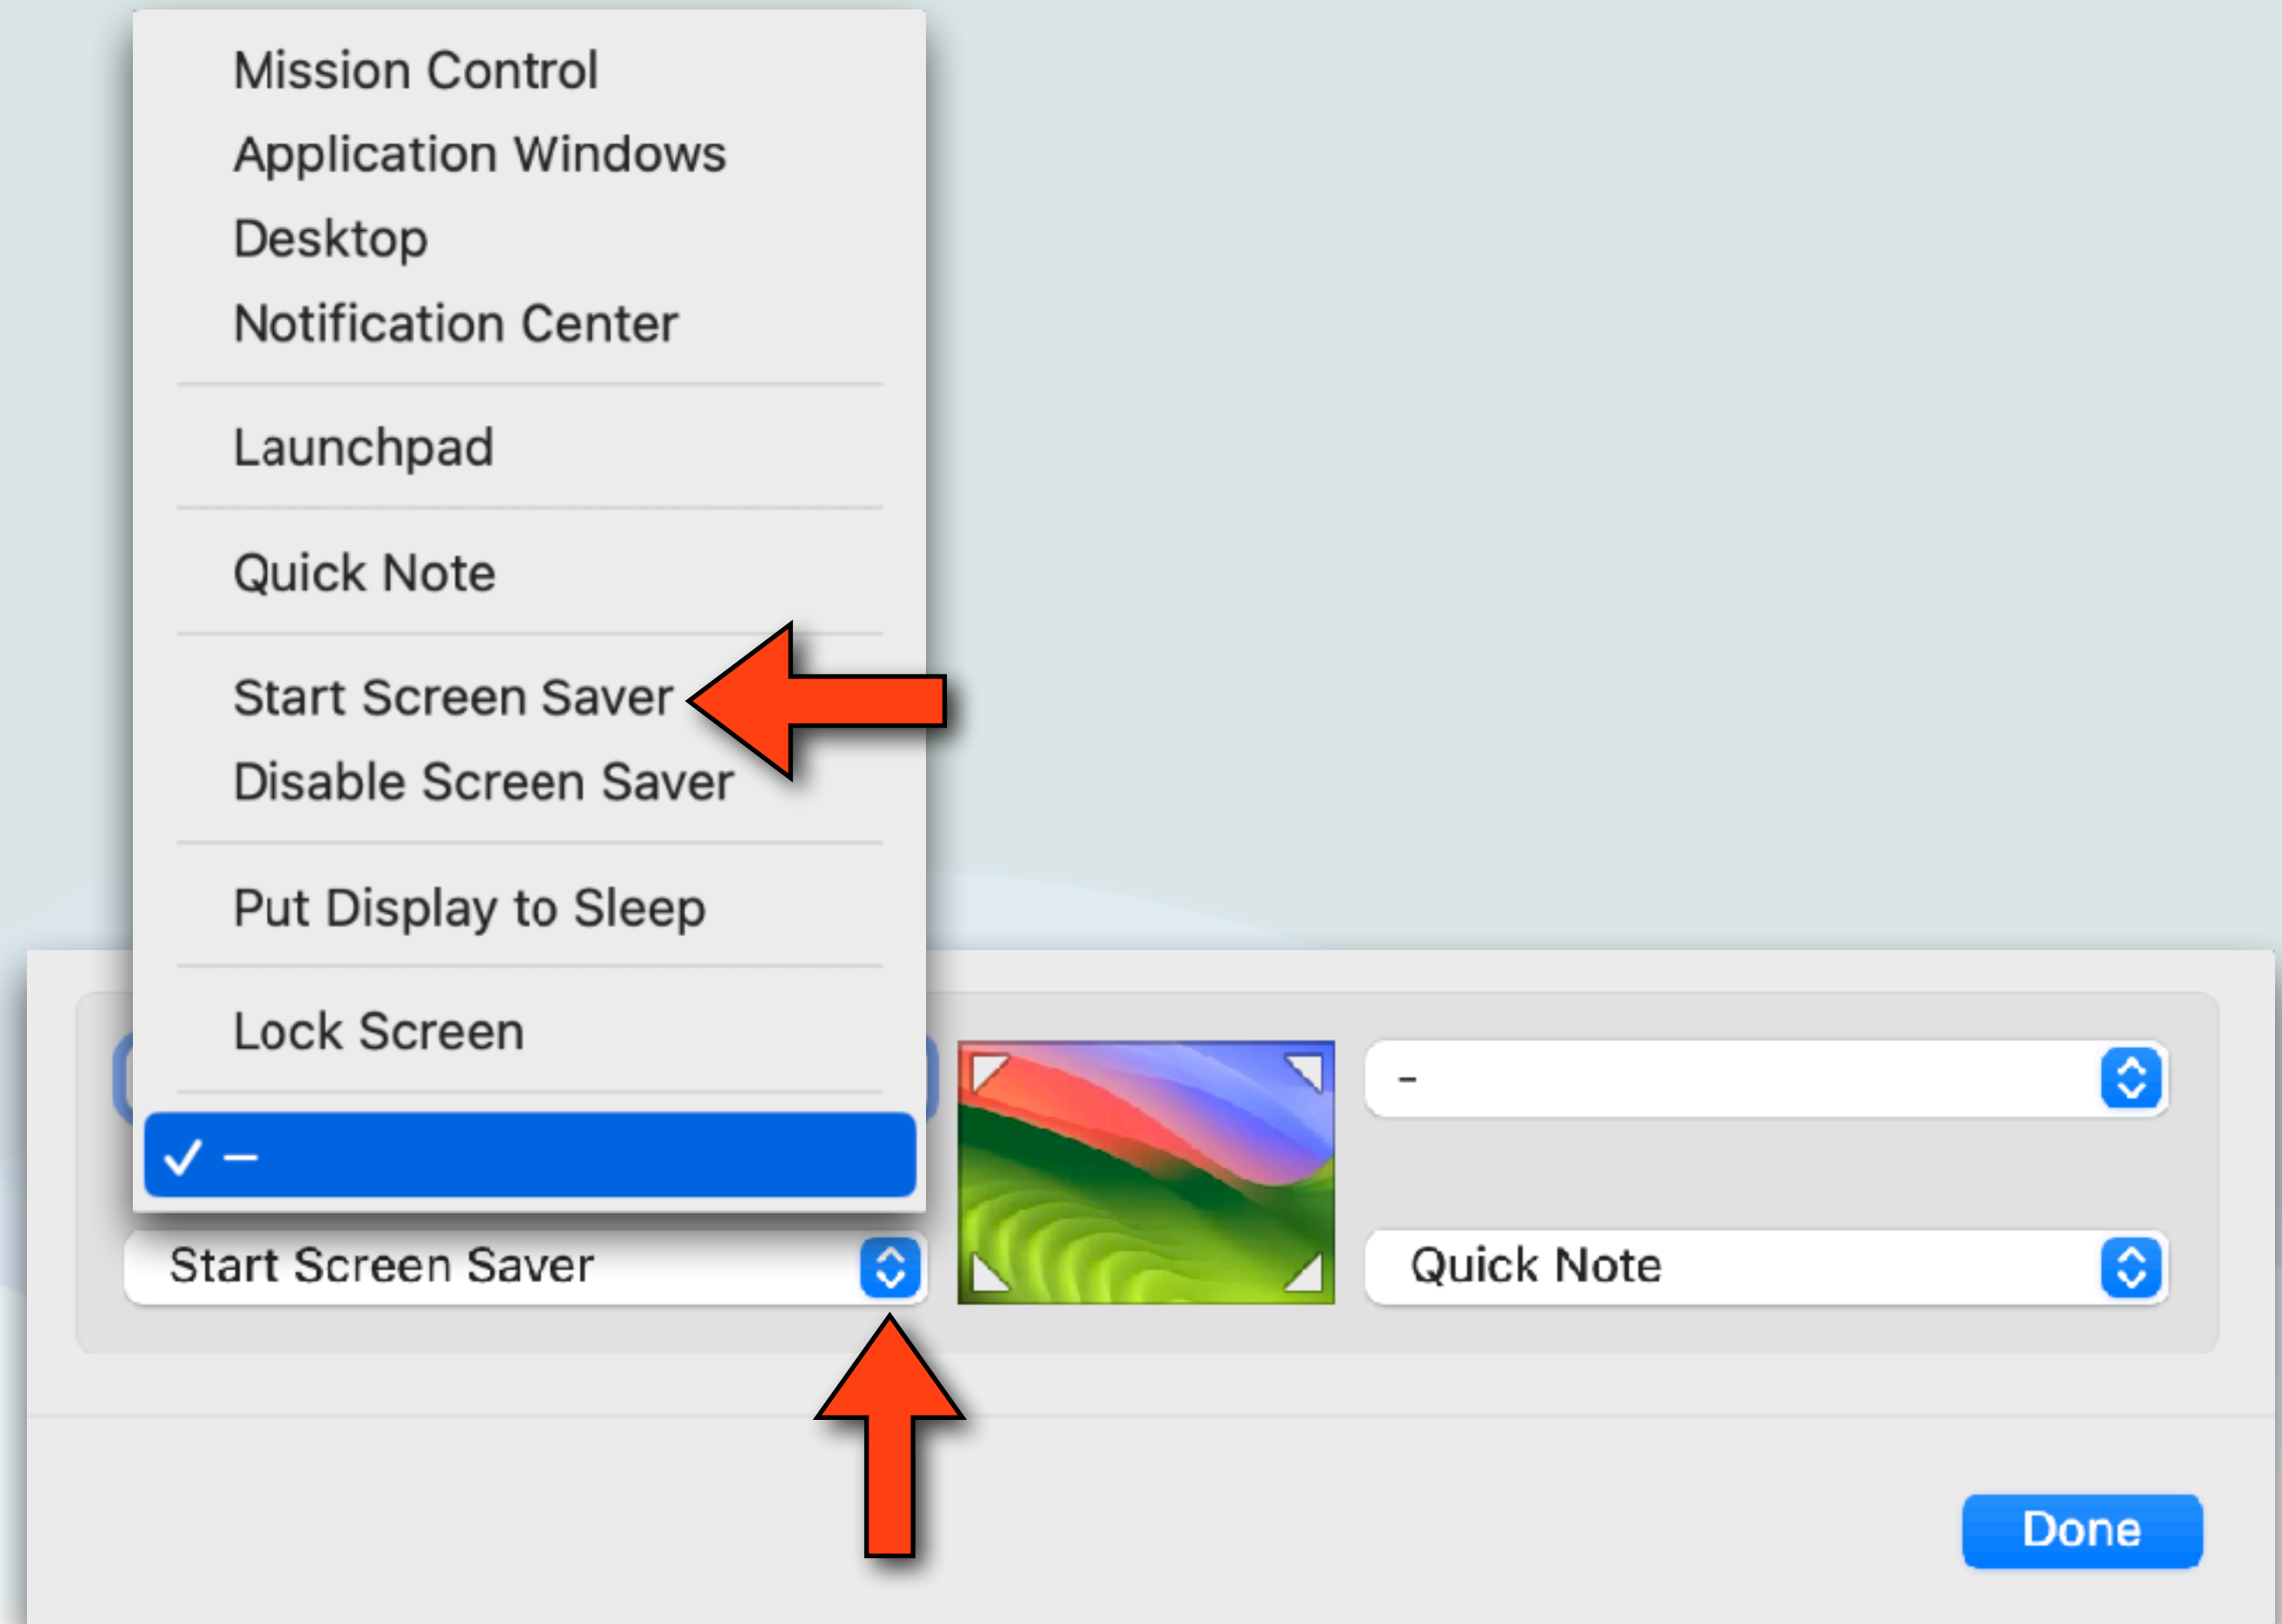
Mission Control
Application Windows
Desktop
Notification Center

Launchpad

Quick Note

Start Screen Saver
Disable Screen Saver

Put Display to Sleep

Lock Screen

✓ –

-

Start Screen Saver

Quick Note

Done